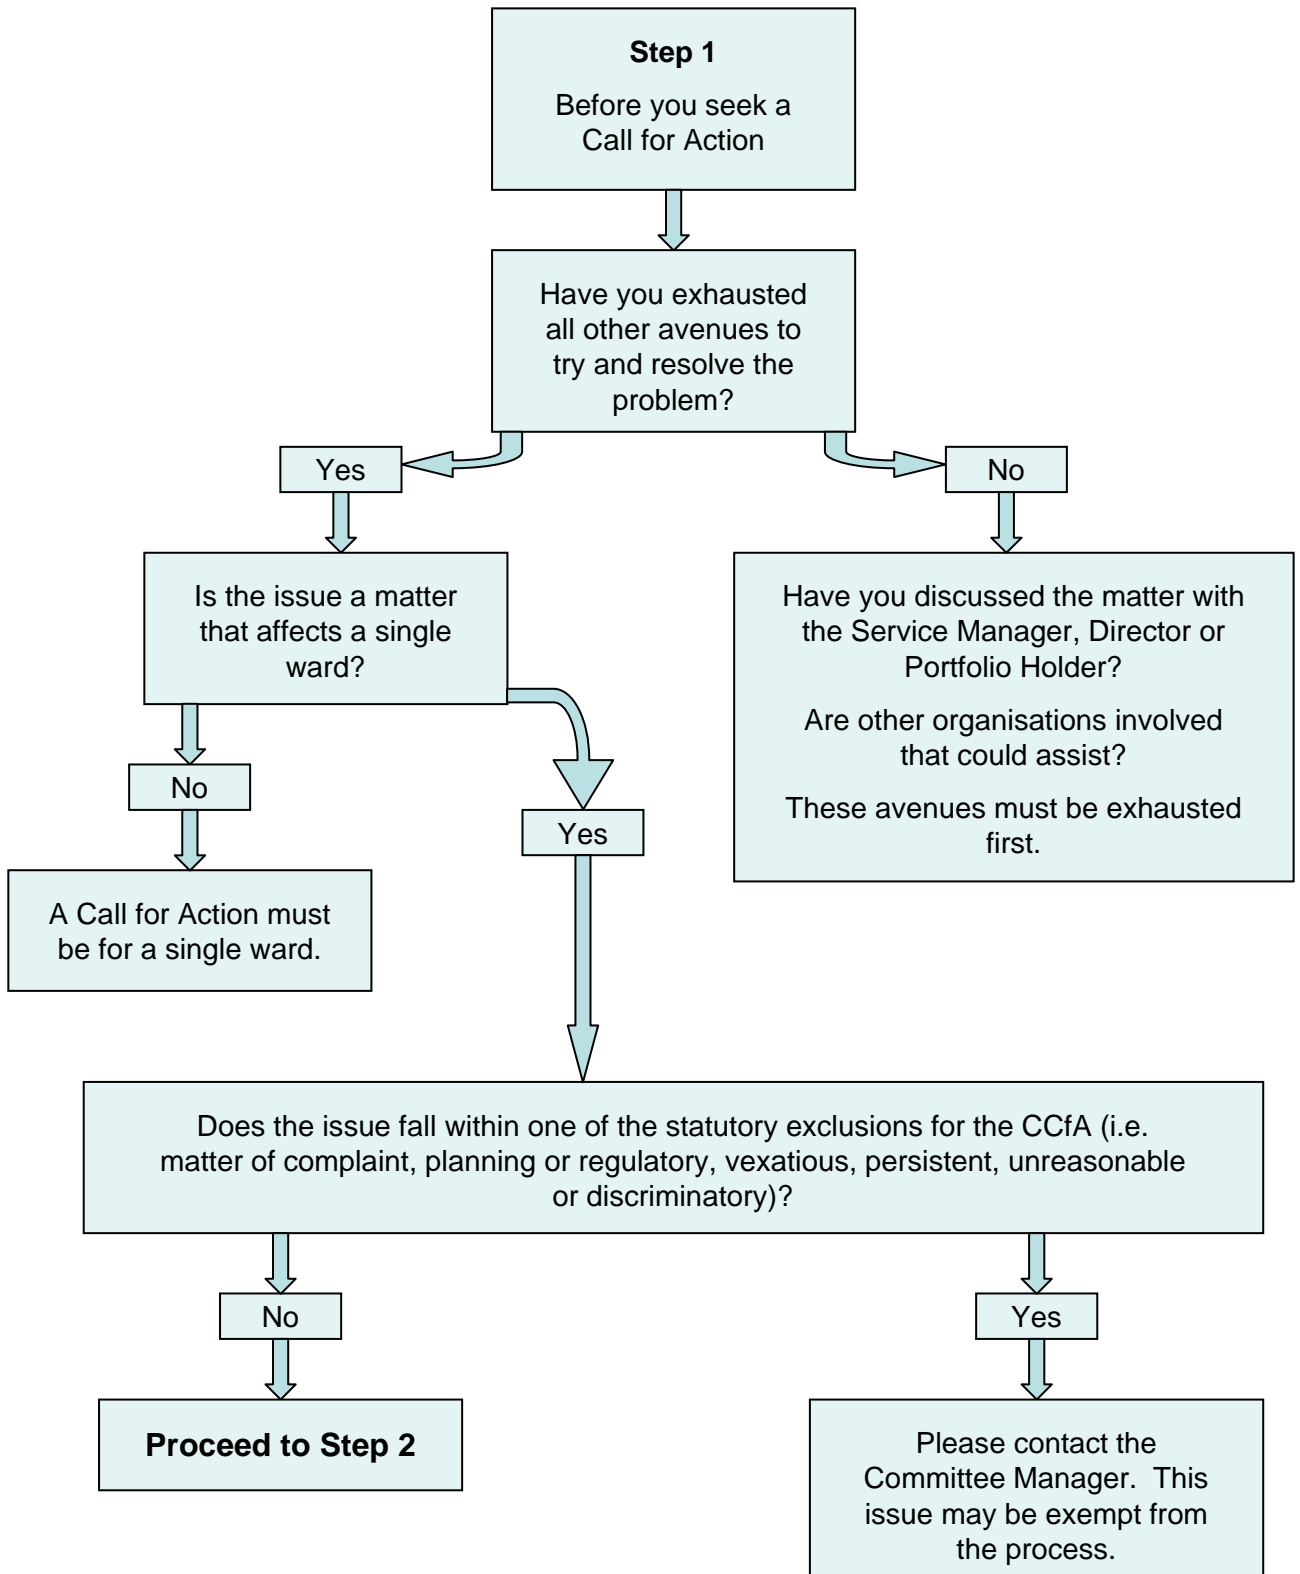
**Step 1**

Before you seek a Call for Action

Have you exhausted all other avenues to try and resolve the problem?

Yes

No

Is the issue a matter that affects a single ward?

No

A Call for Action must be for a single ward.

Yes

Have you discussed the matter with the Service Manager, Director or Portfolio Holder?

Are other organisations involved that could assist?

These avenues must be exhausted first.

Does the issue fall within one of the statutory exclusions for the CCfA (i.e. matter of complaint, planning or regulatory, vexatious, persistent, unreasonable or discriminatory)?

No

**Proceed to Step 2**

Yes

Please contact the Committee Manager. This issue may be exempt from the process.